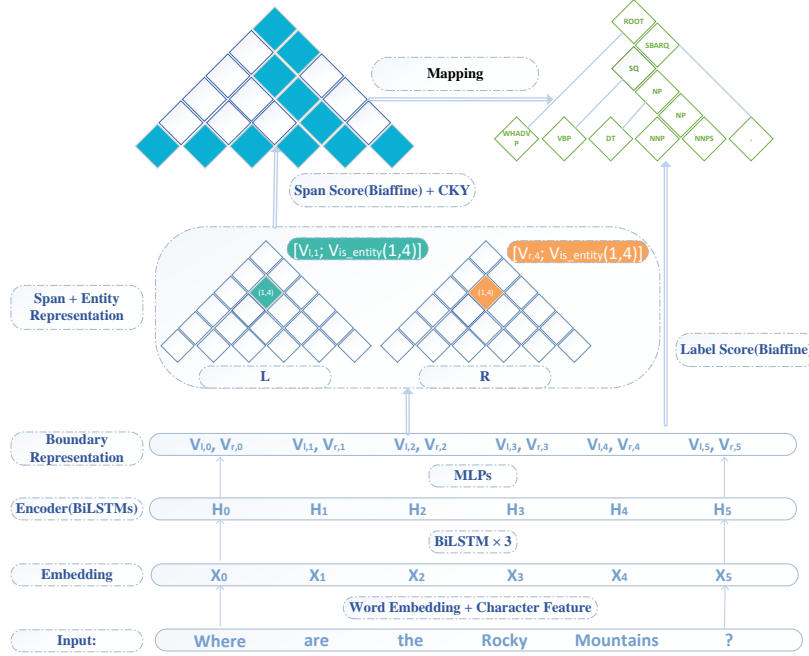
Mapping

ROOT

SBARQ

SQ

NP

NP

WHADV P

VBP

DT

NNP

NNPS

.

Span Score(Biaffine) + CKY

$[V_{l,1}; V_{is\_entity}(1,4)]$

$[V_{r,4}; V_{is\_entity}(1,4)]$

Span + Entity Representation

(1,4)

(1,4)

L

R

Label Score(Biaffine)

Boundary Representation

$V_{l,0}, V_{r,0}$ $V_{l,1}, V_{r,1}$ $V_{l,2}, V_{r,2}$ $V_{l,3}, V_{r,3}$ $V_{l,4}, V_{r,4}$ $V_{l,5}, V_{r,5}$

MLPs

Encoder(BiLSTMs)

$H_0$ $H_1$ $H_2$ $H_3$ $H_4$ $H_5$

BiLSTM × 3

Embedding

$X_0$ $X_1$ $X_2$ $X_3$ $X_4$ $X_5$

Word Embedding + Character Feature

Input:

Where are the Rocky Mountains ?